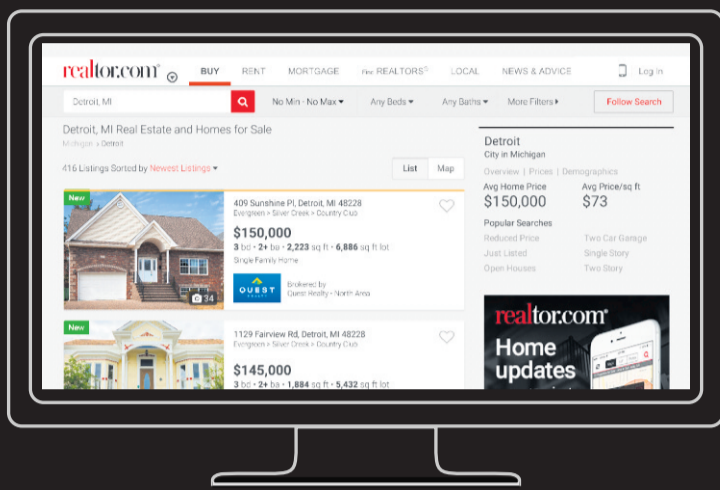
realtor.com®

BUY RENT MORTGAGE Find REALTORS® LOCAL NEWS & ADVICE Log In

Detroit, MI

No Min - No Max ▾ Any Beds ▾ Any Baths ▾ More Filters ▸ Follow Search

Detroit, MI Real Estate and Homes for Sale

Michigan › Detroit

416 Listings Sorted by Newest Listings ▾

List Map

New

409 Sunshine Pl, Detroit, MI 48228
Evergreen › Silver Creek › Country Club

$150,000
3 bd • 2+ ba • 2,223 sq ft • 6,886 sq ft lot
Single Family Home

34

QUEST
Brokered by
Quest Realty - North Area

New

1129 Fairview Rd, Detroit, MI 48228
Evergreen › Silver Creek › Country Club

$145,000
3 bd • 2+ ba • 1,884 sq ft • 5,432 sq ft lot

Detroit
City in Michigan

Overview | Prices | Demographics

Avg Home Price
$150,000

Avg Price/sq ft
$73

Popular Searches

Reduced Price
Just Listed
Open Houses

Two Car Garage
Single Story
Two Story

realtor.com®
Home updates